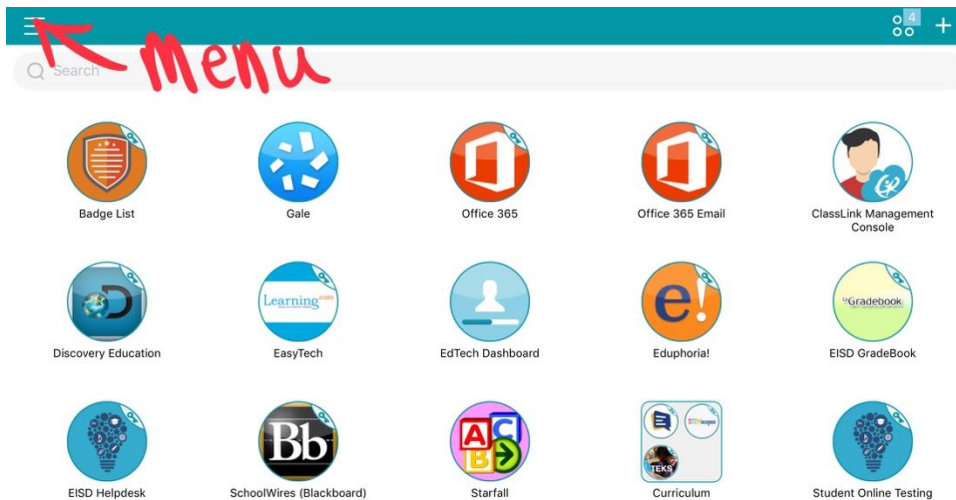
Menu

4 +

Search

Badge List

Gale

Office 365

Office 365 Email

ClassLink Management Console

Discovery Education

Learning.com

EasyTech

EdTech Dashboard

e!

Eduphoria!

Gradebook

EISD GradeBook

EISD Helpdesk

Bb

SchoolWires (Blackboard)

ABC

Starfall

STEMscopes

TEKS

Curriculum

Student Online Testing